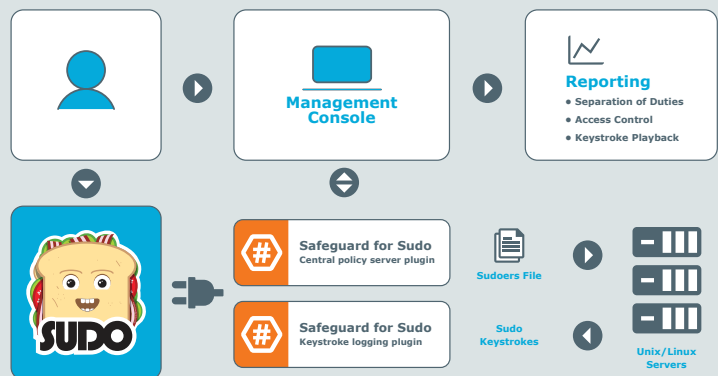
Management Console

Reporting
• Separation of Duties
• Access Control
• Keystroke Playback

SUDO

#
Safeguard for Sudo
Central policy server plugin

#
Safeguard for Sudo
Keystroke logging plugin

Sudoers File

Sudo Keystrokes

Unix/Linux Servers